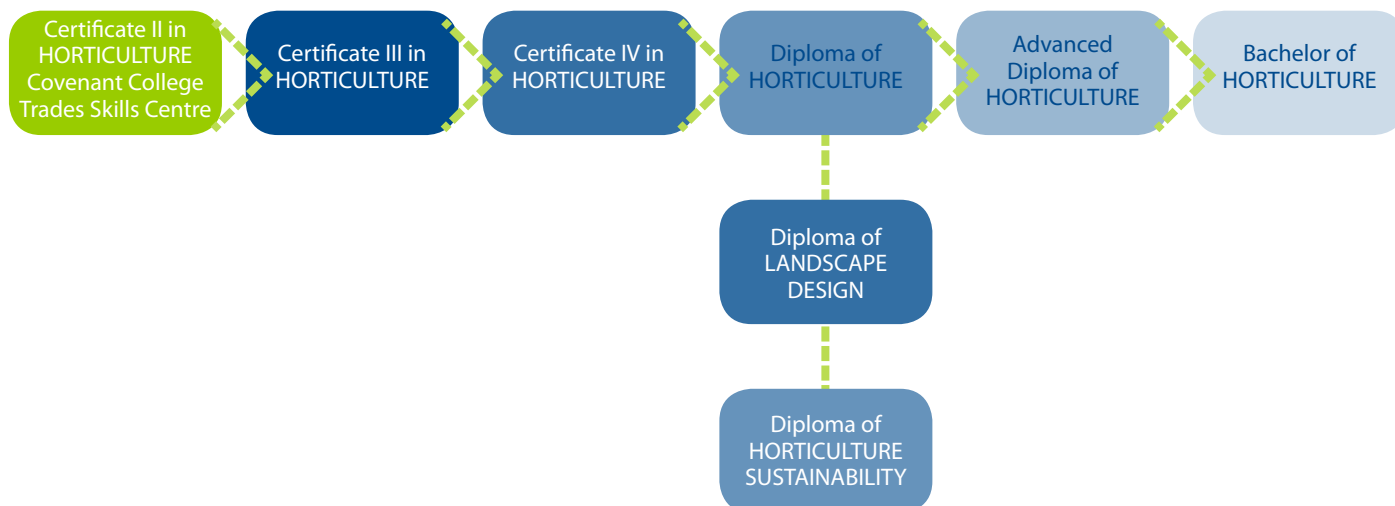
Certificate II in HORTICULTURE Covenant College Trades Skills Centre

Certificate III in HORTICULTURE

Certificate IV in HORTICULTURE

Diploma of HORTICULTURE

Advanced Diploma of HORTICULTURE

Bachelor of HORTICULTURE

Diploma of LANDSCAPE DESIGN

Diploma of HORTICULTURE SUSTAINABILITY